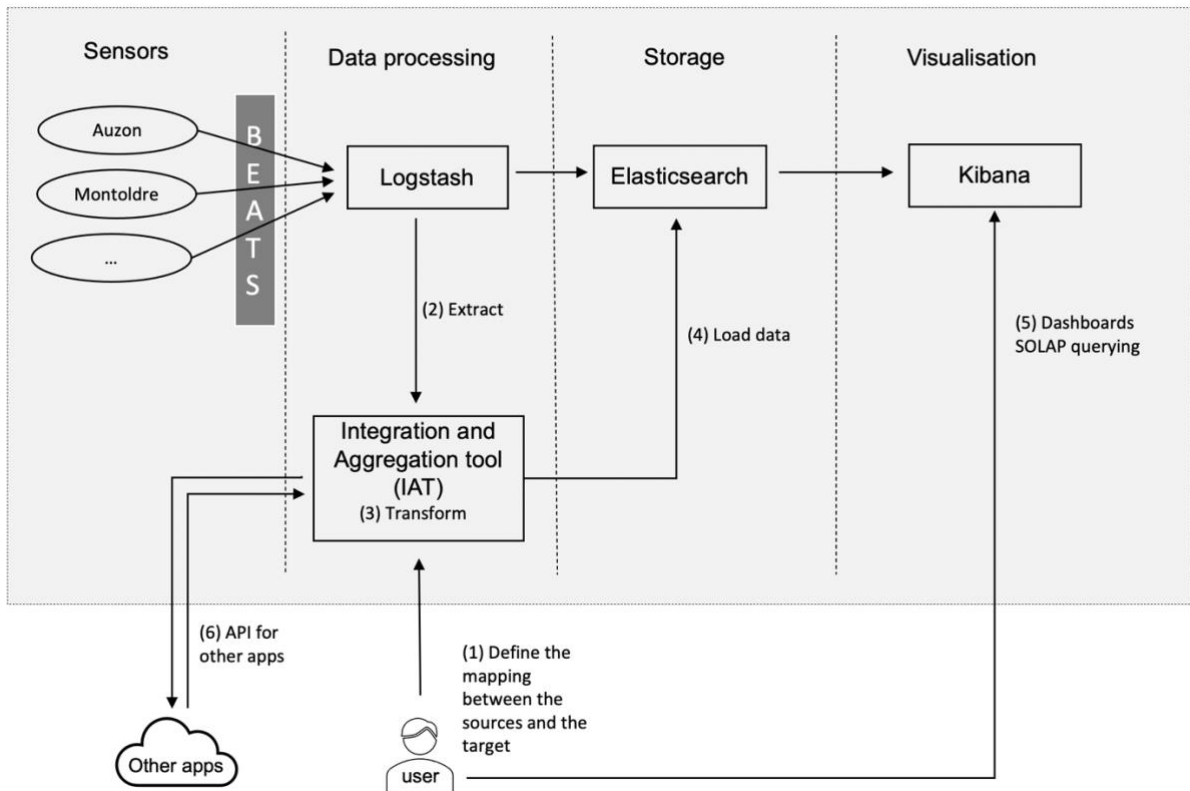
Sensors

Data processing

Storage

Visualisation

Auzon

Montoldre

...

B
E
A
T
S

Logstash

Elasticsearch

Kibana

(2) Extract

(4) Load data

(5) Dashboards
SOLAP querying

Integration and Aggregation tool (IAT)
(3) Transform

(6) API for other apps

(1) Define the mapping between the sources and the target

Other apps

user